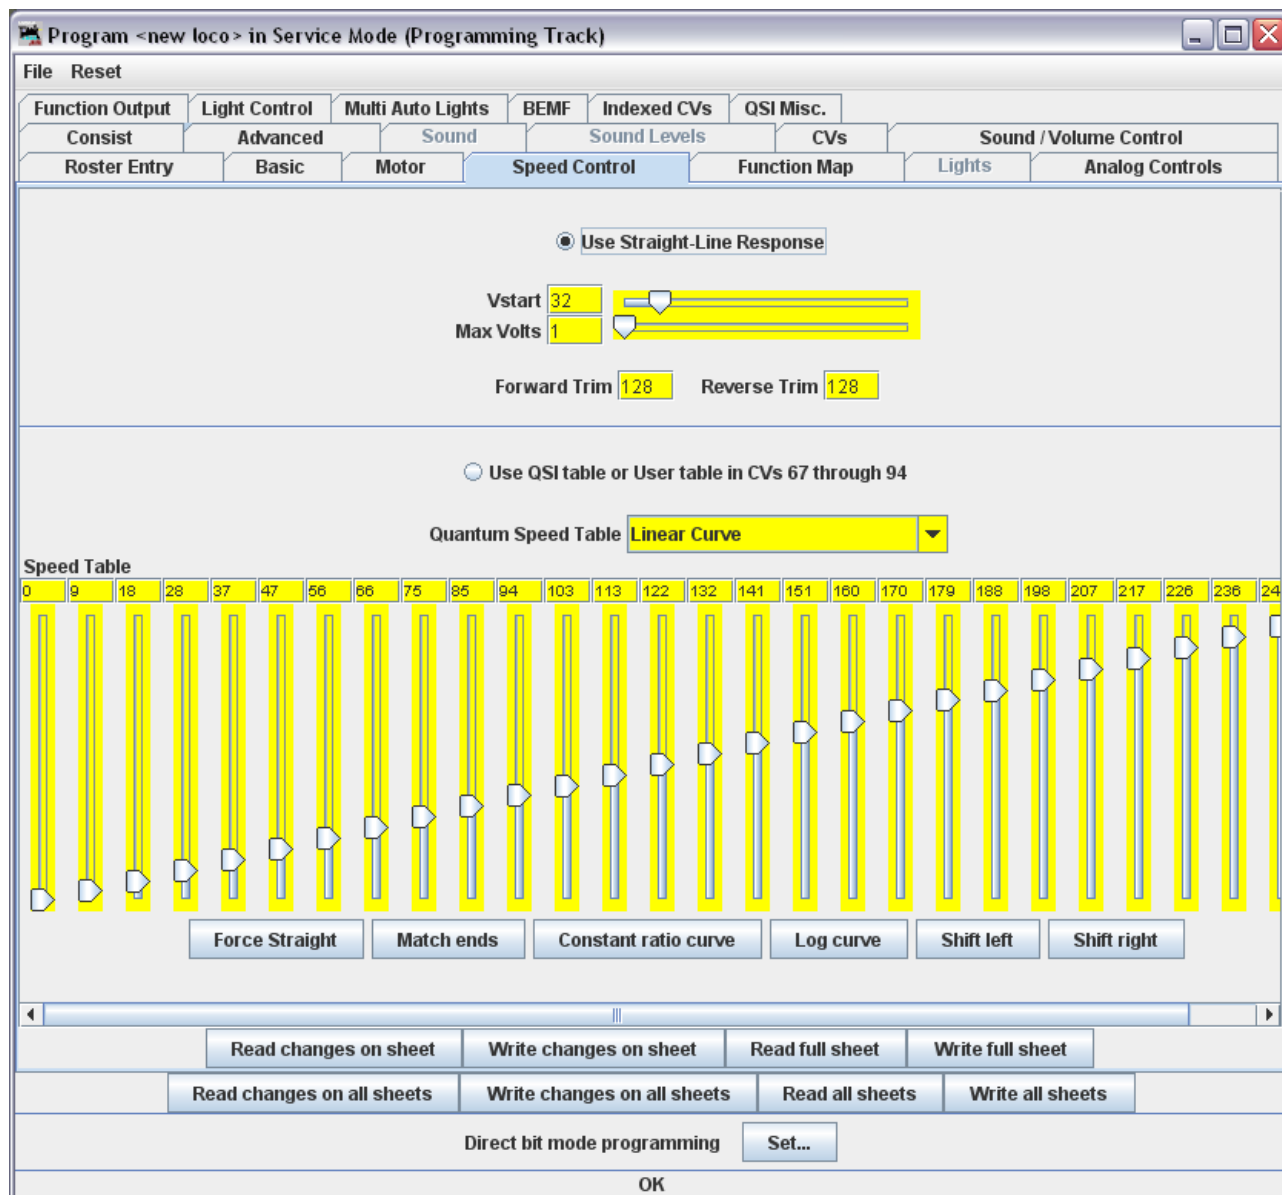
Program <new loco> in Service Mode (Programming Track)

File Reset

Function Output | Light Control | Multi Auto Lights | BEMF | Indexed CVs | QSI Misc.
Consist | Advanced | Sound | Sound Levels | CVs | Sound / Volume Control
Roster Entry | Basic | Motor | Speed Control | Function Map | Lights | Analog Controls

Use Straight-Line Response

Vstart 32
Max Volts 1

Forward Trim 128 Reverse Trim 128

Use QSI table or User table in CVs 67 through 94

Quantum Speed Table Linear Curve

Speed Table
0 9 18 28 37 47 56 66 75 85 94 103 113 122 132 141 151 160 170 179 188 198 207 217 226 236 24

Force Straight | Match ends | Constant ratio curve | Log curve | Shift left | Shift right

Read changes on sheet | Write changes on sheet | Read full sheet | Write full sheet
Read changes on all sheets | Write changes on all sheets | Read all sheets | Write all sheets

Direct bit mode programming Set...

OK